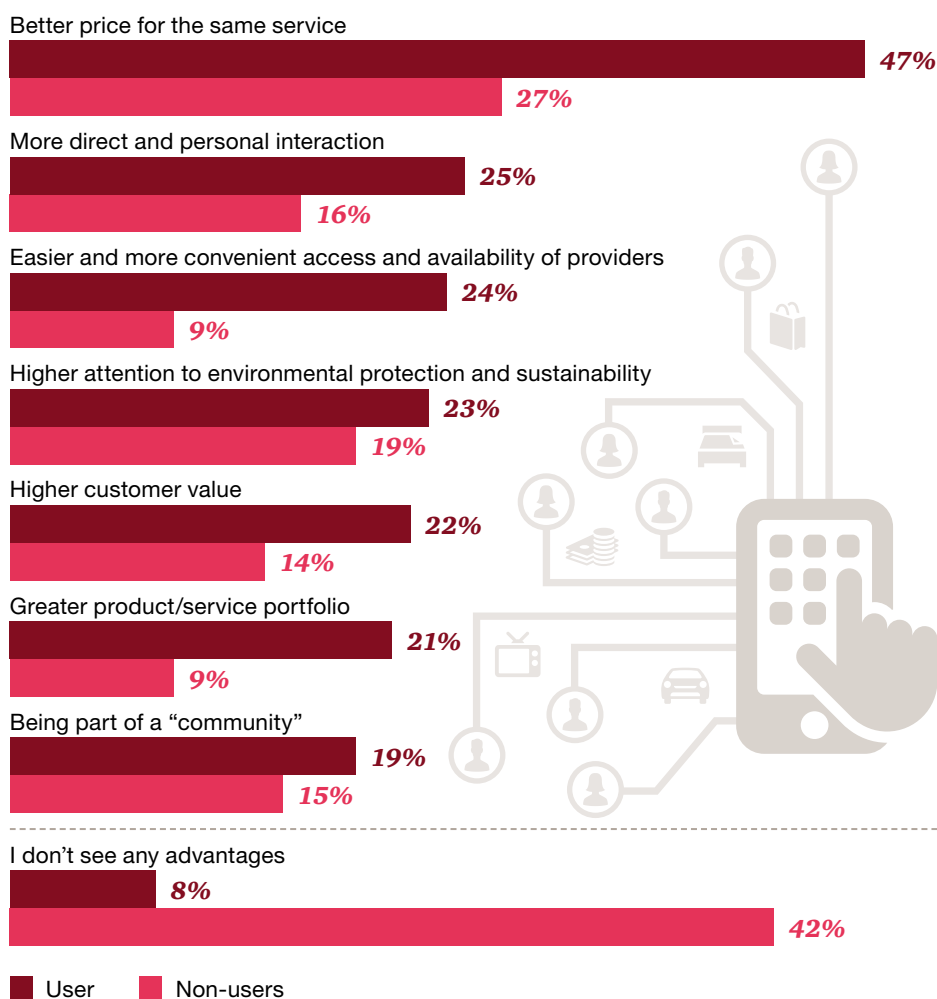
Better price for the same service
47%
27%

More direct and personal interaction
25%
16%

Easier and more convenient access and availability of providers
24%
9%

Higher attention to environmental protection and sustainability
23%
19%

Higher customer value
22%
14%

Greater product/service portfolio
21%
9%

Being part of a “community”
19%
15%

I don’t see any advantages
8%
42%

User Non-users